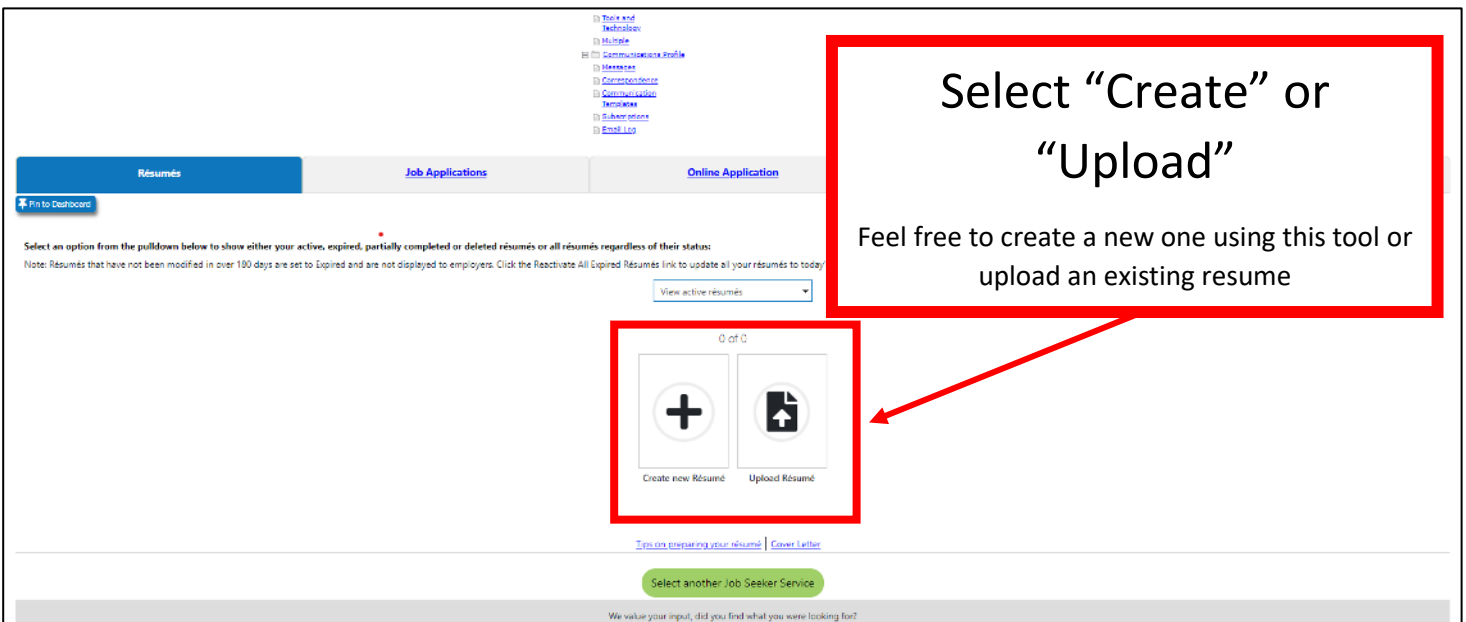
Tools and Technology
Multiple
Communications Profile
Messages
Correspondence
Communication Templates
Subscriptions
Email Log

Select “Create” or “Upload”

Feel free to create a new one using this tool or upload an existing resume

| Résumés | Job Applications | Online Application |
|---|---|---|

Pin to Dashboard

Select an option from the pulldown below to show either your active, expired, partially completed or deleted résumés or all résumés regardless of their status:

Note: Résumés that have not been modified in over 180 days are set to Expired and are not displayed to employers. Click the Reactivate All Expired Résumés link to update all your résumés to today'

View active résumés

0 of 0

Create new Résumé

Upload Résumé

Tips on preparing your résumé | Cover Letter

Select another Job Seeker Service

We value your input, did you find what you were looking for?